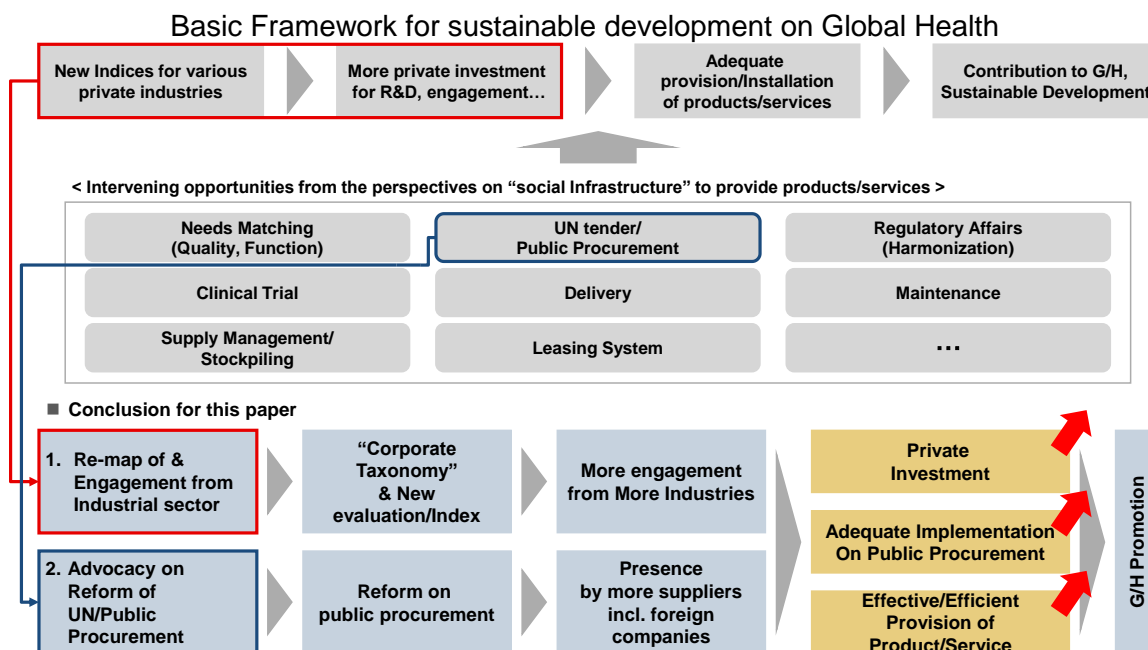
Basic Framework for sustainable development on Global Health

New Indices for various private industries

More private investment for R&D, engagement…

Adequate provision/Installation of products/services

Contribution to G/H, Sustainable Development

< Intervening opportunities from the perspectives on “social Infrastructure” to provide products/services >

| | | |
|---|---|---|
| Needs Matching (Quality, Function) | UN tender/ Public Procurement | Regulatory Affairs (Harmonization) |
| Clinical Trial | Delivery | Maintenance |
| Supply Management/ Stockpiling | Leasing System | … |

■ Conclusion for this paper

1. Re-map of & Engagement from Industrial sector

“Corporate Taxonomy” & New evaluation/Index

More engagement from More Industries

2. Advocacy on Reform of UN/Public Procurement

Reform on public procurement

Presence by more suppliers incl. foreign companies

Private Investment

Adequate Implementation On Public Procurement

Effective/Efficient Provision of Product/Service

G/H Promotion